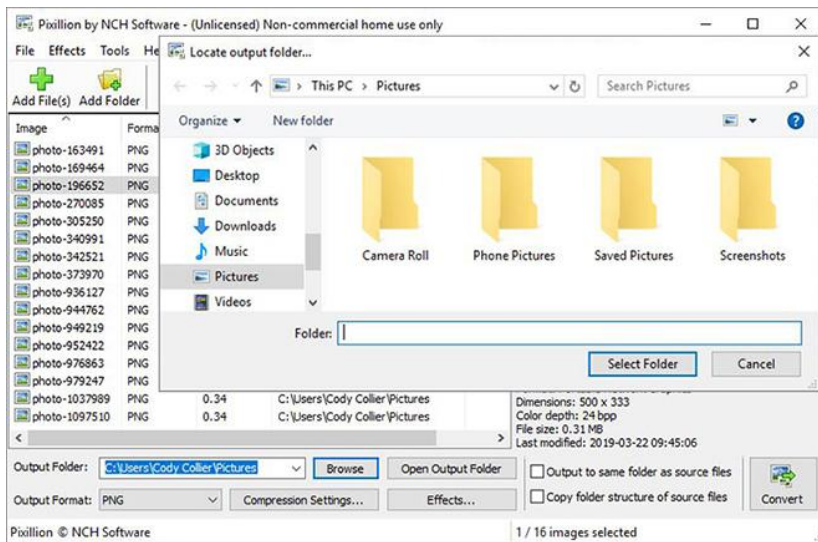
Pixillion by NCH Software - (Unlicensed) Non-commercial home use only

File Effects Tools He

Add File(s) Add Folder

| Image | Forma |
|---|---|
| photo-163491 | PNG |
| photo-169464 | PNG |
| photo-196652 | PNG |
| photo-270085 | PNG |
| photo-305250 | PNG |
| photo-340991 | PNG |
| photo-342521 | PNG |
| photo-373970 | PNG |
| photo-936127 | PNG |
| photo-944762 | PNG |
| photo-949219 | PNG |
| photo-952422 | PNG |
| photo-976863 | PNG |
| photo-979247 | PNG |
| photo-1037989 | PNG | 0.34 | C:\Users\Cody Collier\Pictures |
| photo-1097510 | PNG | 0.34 | C:\Users\Cody Collier\Pictures |

Locate output folder...

This PC > Pictures

Search Pictures

Organize New folder

3D Objects
Desktop
Documents
Downloads
Music
Pictures
Videos

Camera Roll
Phone Pictures
Saved Pictures
Screenshots

Folder:

Select Folder
Cancel

Dimensions: 500 x 333
Color depth: 24 bpp
File size: 0.31 MB
Last modified: 2019-03-22 09:45:06

Output Folder: C:\Users\Cody Collier\Pictures
Browse
Open Output Folder
Output to same folder as source files

Output Format: PNG
Compression Settings...
Effects...
Copy folder structure of source files

Convert

Pixillion © NCH Software
1 / 16 images selected